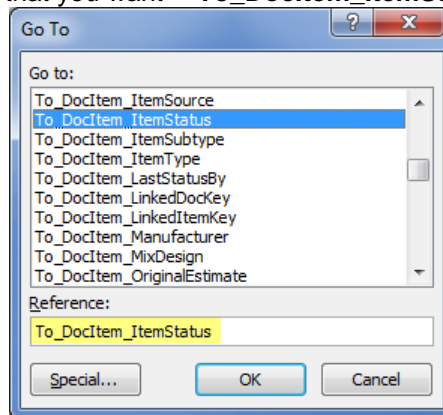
hat you want – To_DocItem_ItemS

Go To

Go to:

To_DocItem_ItemSource
To_DocItem_ItemStatus
To_DocItem_ItemSubtype
To_DocItem_ItemType
To_DocItem_LastStatusBy
To_DocItem_LinkedDocKey
To_DocItem_LinkedItemKey
To_DocItem_Manufacturer
To_DocItem_MixDesign
To_DocItem_OriginalEstimate

Reference:

To_DocItem_ItemStatus

Special... OK Cancel